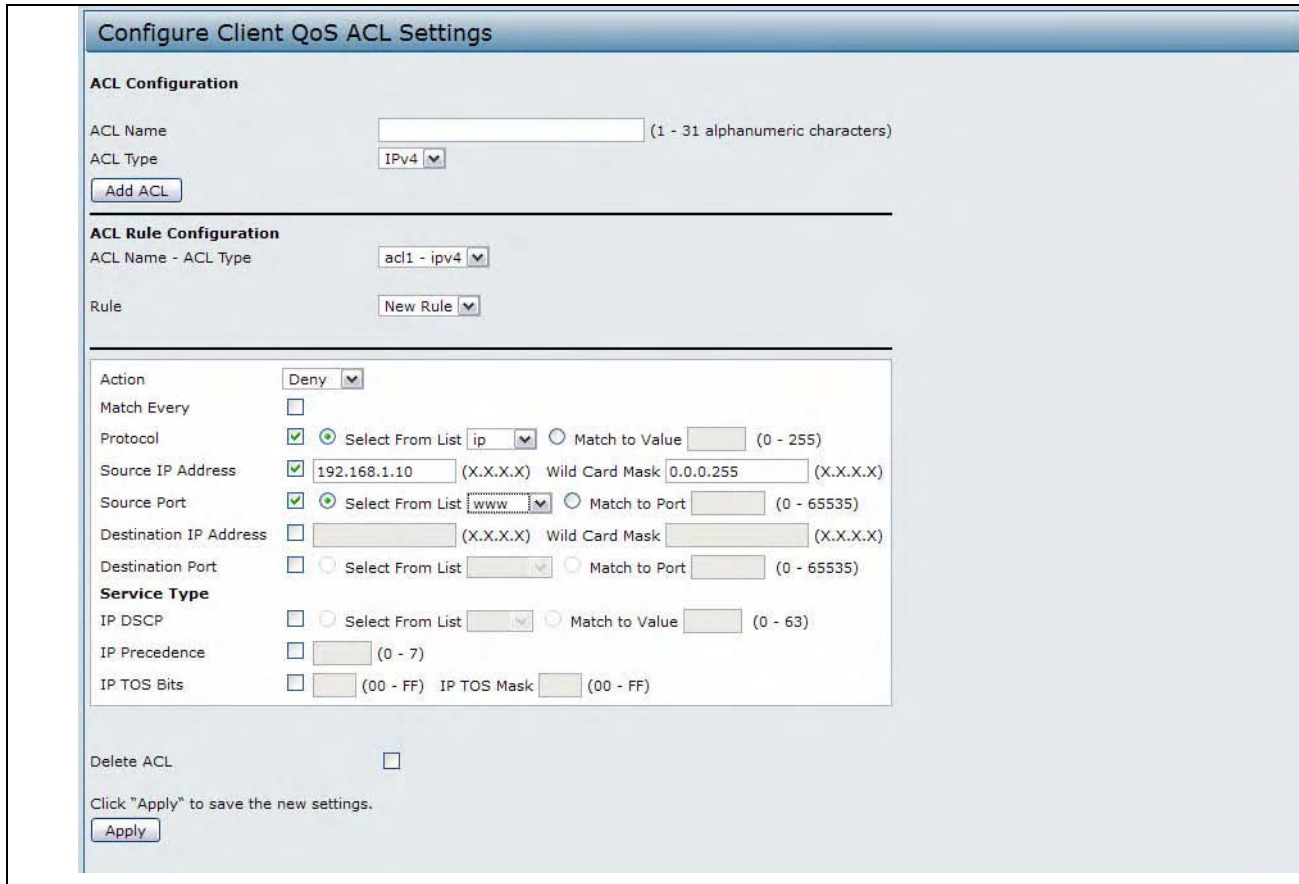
Configure Client QoS ACL Settings

ACL Configuration

ACL Name (1 - 31 alphanumeric characters)
ACL Type IPv4
Add ACL

ACL Rule Configuration
ACL Name - ACL Type acl1 - ipv4

Rule New Rule

Action Deny
Match Every
Protocol Select From List ip Match to Value (0 - 255)
Source IP Address 192.168.1.10 (X.X.X.X) Wild Card Mask 0.0.0.255 (X.X.X.X)
Source Port Select From List www Match to Port (0 - 65535)
Destination IP Address (X.X.X.X) Wild Card Mask (X.X.X.X)
Destination Port Select From List Match to Port (0 - 65535)
Service Type
IP DSCP Select From List Match to Value (0 - 63)
IP Precedence (0 - 7)
IP TOS Bits (00 - FF) IP TOS Mask (00 - FF)

Delete ACL

Click "Apply" to save the new settings.
Apply